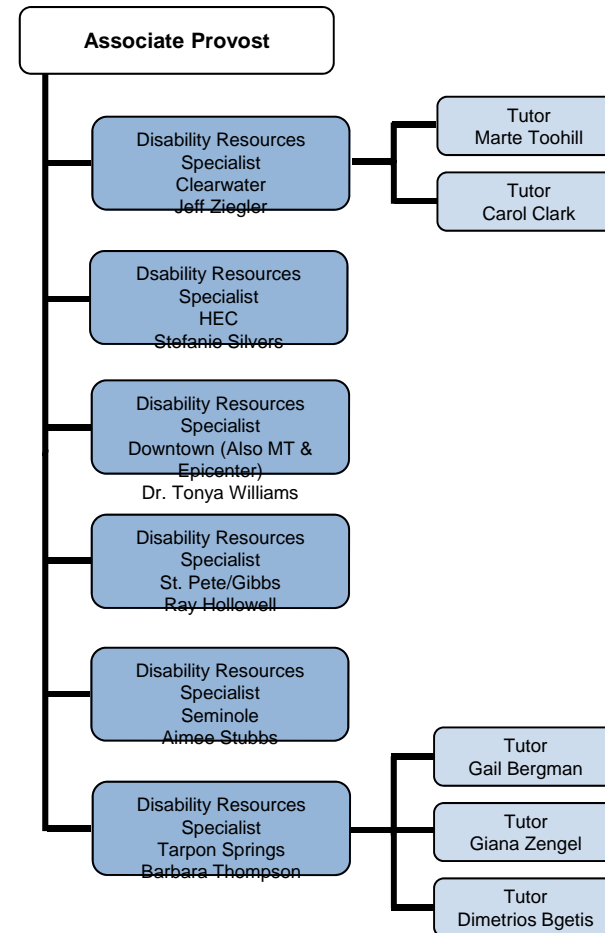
Associate Provost

Disability Resources Specialist Clearwater Jeff Ziegler

Tutor Marte Toohill

Tutor Carol Clark

Dsability Resources Specialist HEC Stefanie Silvers

Disability Resources Specialist Downtown (Also MT & Epicenter) Dr. Tonya Williams

Disability Resources Specialist St. Pete/Gibbs Ray Hollowell

Disability Resources Specialist Seminole Aimee Stubbs

Disability Resources Specialist Tarpon Springs Barbara Thompson

Tutor Gail Bergman

Tutor Giana Zengel

Tutor Dimetrios Bgetis